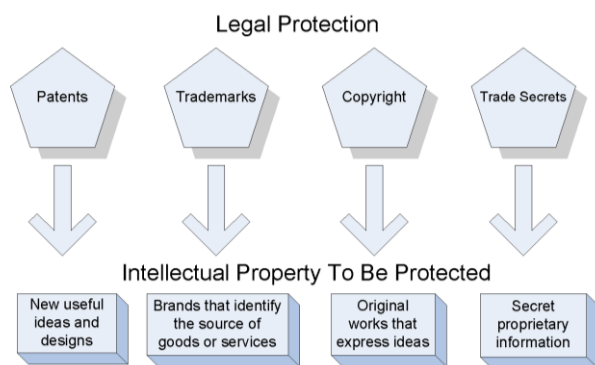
Legal Protection

Patents

Trademarks

Copyright

Trade Secrets

Intellectual Property To Be Protected

New useful ideas and designs

Brands that identify the source of goods or services

Original works that express ideas

Secret proprietary information